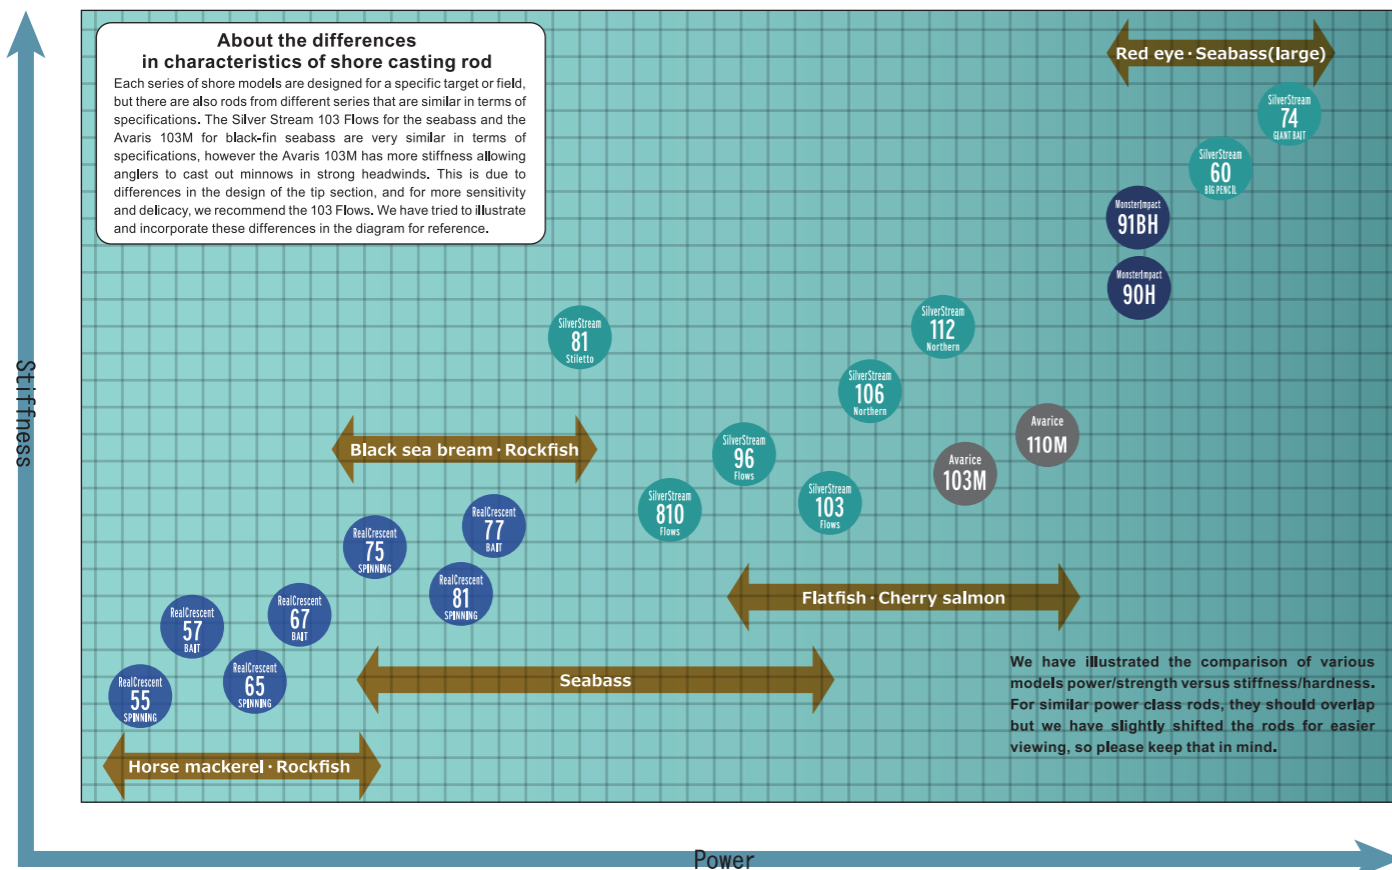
About the differences
in characteristics of shore casting rod

Each series of shore models are designed for a specific target or field, but there are also rods from different series that are similar in terms of specifications. The Silver Stream 103 Flows for the seabass and the Avaris 103M for black-fin seabass are very similar in terms of specifications, however the Avaris 103M has more stiffness allowing anglers to cast out minnows in strong headwinds. This is due to differences in the design of the tip section, and for more sensitivity and delicacy, we recommend the 103 Flows. We have tried to illustrate and incorporate these differences in the diagram for reference.

Red eye · Seabass(large)

SilverStream 74 GIANT BAIT

SilverStream 60 BIG PENCIL

MonsterImpact 91BH

MonsterImpact 90H

SilverStream 81 Stiletto

SilverStream 112 Northern

SilverStream 106 Northern

Avarice 110M

Avarice 103M

Black sea bream · Rockfish

SilverStream 96 Flows

SilverStream 810 Flows

SilverStream 103 Flows

RealCrescent 77 BAIT

RealCrescent 75 SPINNING

RealCrescent 81 SPINNING

Flatfish · Cherry salmon

RealCrescent 57 BAIT

RealCrescent 67 BAIT

RealCrescent 65 SPINNING

RealCrescent 55 SPINNING

Seabass

We have illustrated the comparison of various models power/strength versus stiffness/hardness. For similar power class rods, they should overlap but we have slightly shifted the rods for easier viewing, so please keep that in mind.

Horse mackerel · Rockfish

Stiffness

Power